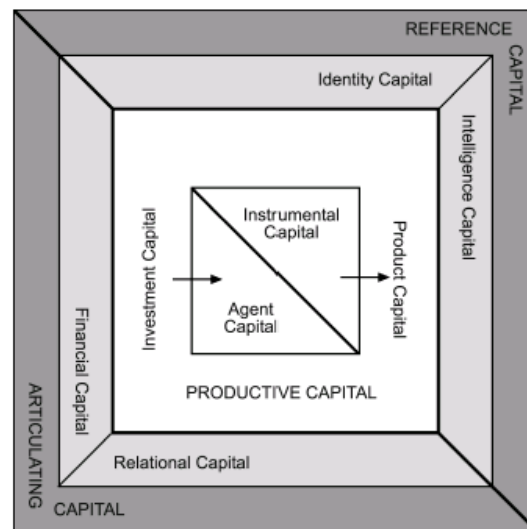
REFERENCE CAPITAL

Identity Capital

Intelligence Capital

Instrumental Capital

Investment Capital

Product Capital

Agent Capital

Financial Capital

PRODUCTIVE CAPITAL

Relational Capital

ARTICULATING CAPITAL